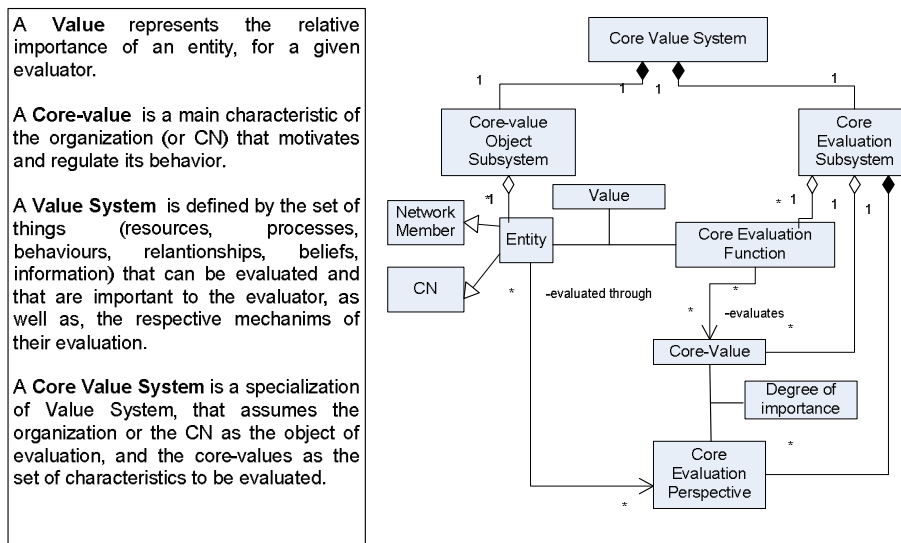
A **Value** represents the relative importance of an entity, for a given evaluator.

A **Core-value** is a main characteristic of the organization (or CN) that motivates and regulate its behavior.

A **Value System** is defined by the set of things (resources, processes, behaviours, relantionships, beliefs, information) that can be evaluated and that are important to the evaluator, as well as, the respective mechanims of their evaluation.

A **Core Value System** is a specialization of Value System, that assumes the organization or the CN as the object of evaluation, and the core-values as the set of characteristics to be evaluated.

Core Value System

1 1 1 1

Core-value Object Subsystem

Core Evaluation Subsystem

*1

Value

* 1 1 1

Network Member

Entity

Core Evaluation Function

CN

* -evaluated through

*

* -evaluates *

Core-Value

Degree of importance

*

Core Evaluation Perspective

*